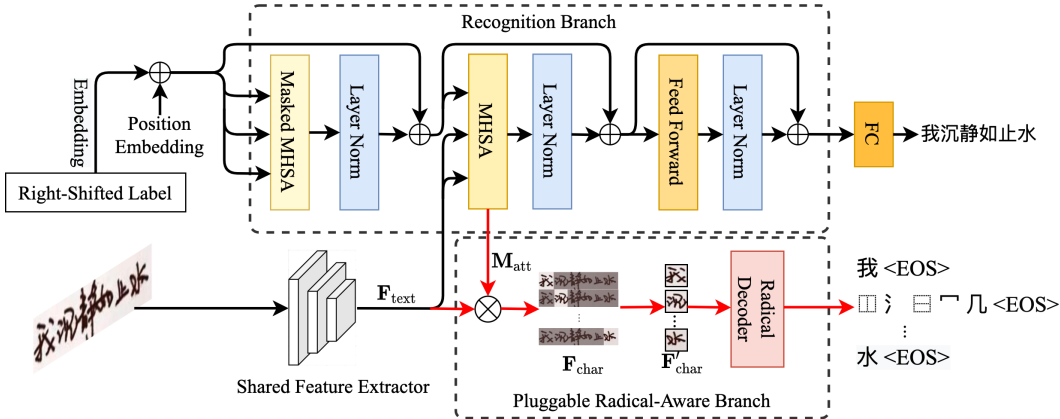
Recognition Branch

Embedding

Position Embedding

Right-Shifted Label

Masked MHSA

Layer Norm

MHSA

Layer Norm

Feed Forward

Layer Norm

FC

我沉静如止水

$\mathbf{M}_{\text{att}}$

$\mathbf{F}_{\text{text}}$

Shared Feature Extractor

$\mathbf{F}_{\text{char}}$

$\mathbf{F}'_{\text{char}}$

Radical Decoder

Pluggable Radical-Aware Branch

我 <EOS>

⿰ 氵 ⿱ 冖 几 <EOS>

⋮

水 <EOS>